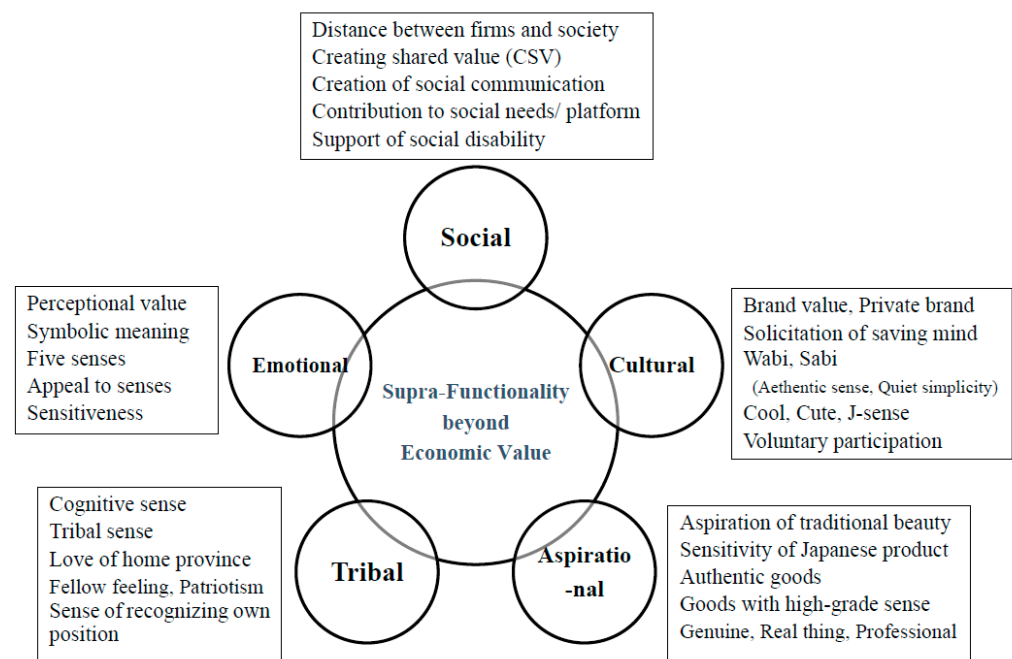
Distance between firms and society
Creating shared value (CSV)
Creation of social communication
Contribution to social needs/ platform
Support of social disability

Social

Perceptional value
Symbolic meaning
Five senses
Appeal to senses
Sensitiveness

Emotional

Supra-Functionality beyond Economic Value

Cultural

Brand value, Private brand
Solicitation of saving mind
Wabi, Sabi
(Aethentic sense, Quiet simplicity)
Cool, Cute, J-sense
Voluntary participation

Cognitive sense
Tribal sense
Love of home province
Fellow feeling, Patriotism
Sense of recognizing own position

Tribal

Aspiratio-nal

Aspiration of traditional beauty
Sensitivity of Japanese product
Authentic goods
Goods with high-grade sense
Genuine, Real thing, Professional